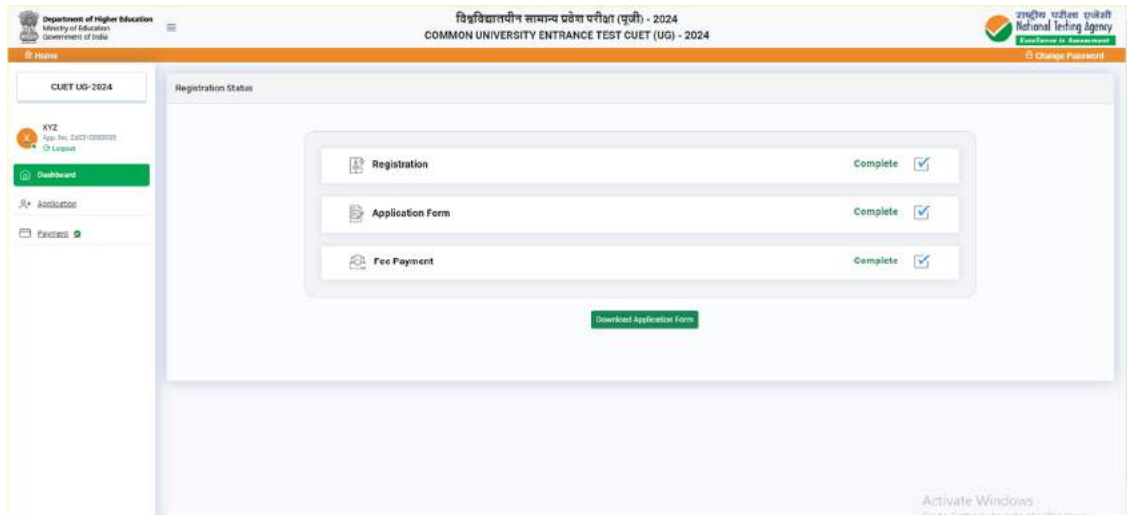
Department of Higher Education
Ministry of Education
Government of India

विश्वविद्यालयीन सामान्य प्रवेश परीक्षा (यूजी) - 2024
COMMON UNIVERSITY ENTRANCE TEST CUET (UG) - 2024

राष्ट्रीय परीक्षा एजेंसी
National Testing Agency
Excellence in Assessment

Home

Change Password

CUET UG-2024

XYZ
App. No. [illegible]
Logout

Dashboard

Application

Payment

Registration Status

Registration Complete

Application Form Complete

Fee Payment Complete

Download Application Form

Activate Windows
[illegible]